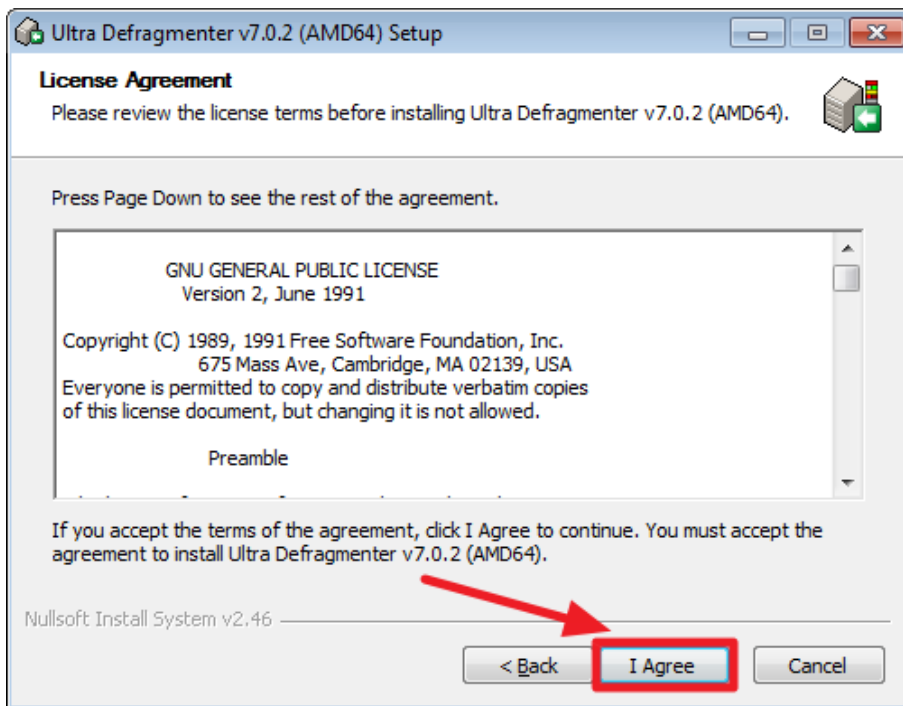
Ultra Defragmenter v7.0.2 (AMD64) Setup

License Agreement

Please review the license terms before installing Ultra Defragmenter v7.0.2 (AMD64).

Press Page Down to see the rest of the agreement.

GNU GENERAL PUBLIC LICENSE
Version 2, June 1991

Copyright (C) 1989, 1991 Free Software Foundation, Inc.
675 Mass Ave, Cambridge, MA 02139, USA
Everyone is permitted to copy and distribute verbatim copies
of this license document, but changing it is not allowed.

Preamble

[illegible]

If you accept the terms of the agreement, click I Agree to continue. You must accept the agreement to install Ultra Defragmenter v7.0.2 (AMD64).

Nullsoft Install System v2.46

< Back

I Agree

Cancel